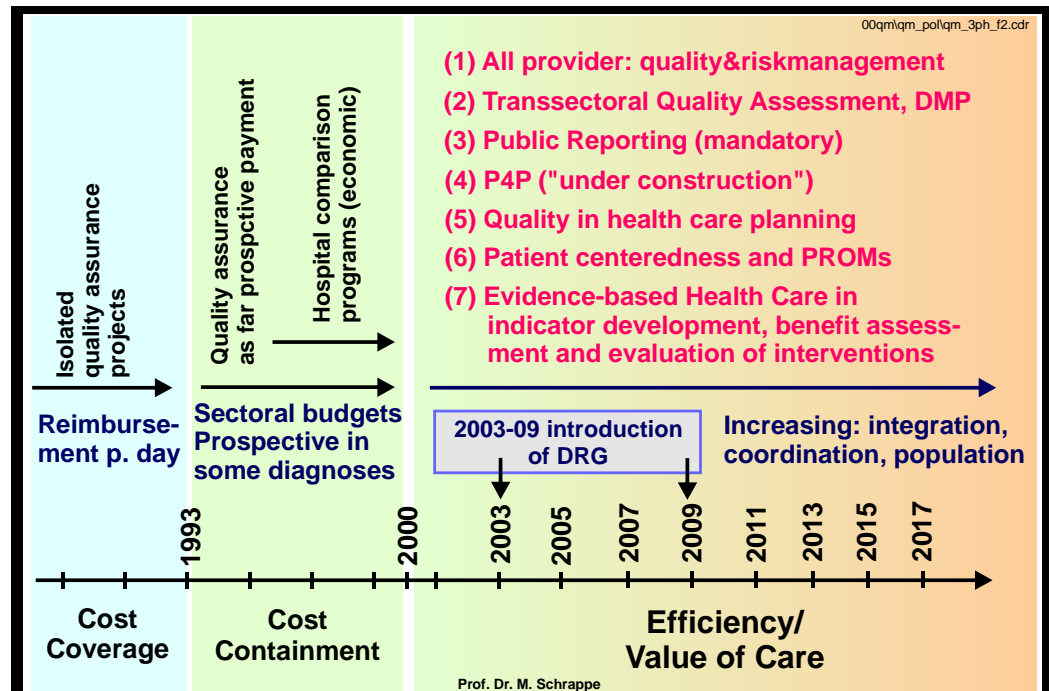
00qm\qm_pol\qm_3ph_f2.cdr

Isolated quality assurance projects

Reimbursement p. day

Quality assurance as far prospctive payment

Hospital comparison programs (economic)

Sectoral budgets Prospective in some diagnoses

(1) All provider: quality&riskmanagement
(2) Transsectoral Quality Assessment, DMP
(3) Public Reporting (mandatory)
(4) P4P ("under construction")
(5) Quality in health care planning
(6) Patient centeredness and PROMs
(7) Evidence-based Health Care in indicator development, benefit assessment and evaluation of interventions

2003-09 introduction of DRG

Increasing: integration, coordination, population

1993

2000

2003

2005

2007

2009

2011

2013

2015

2017

Cost Coverage

Cost Containment

Efficiency/ Value of Care

Prof. Dr. M. Schrappe